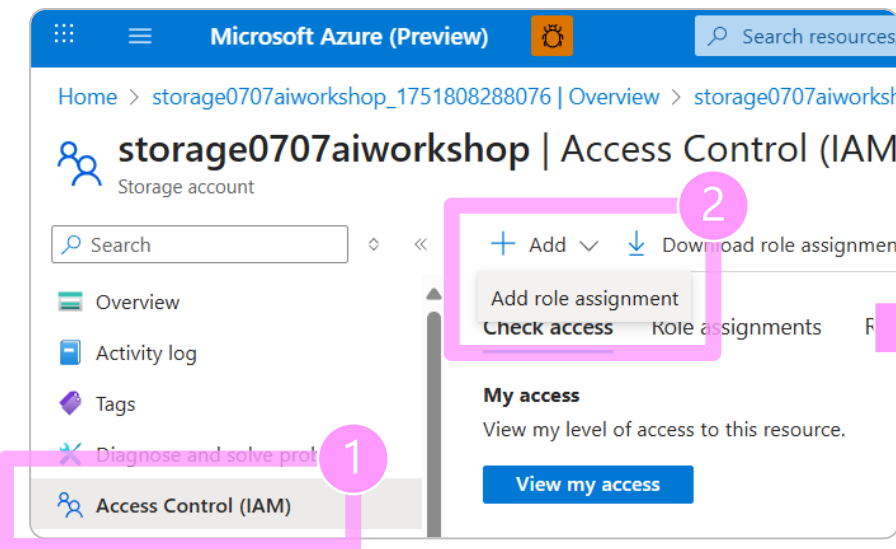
Microsoft Azure (Preview)

Search resources

Home > storage0707aiworkshop_1751808288076 | Overview > storage0707aiworksh

storage0707aiworkshop | Access Control (IAM

Storage account

Search

Overview

Activity log

Tags

Diagnose and solve prob

Access Control (IAM)

1

2

Add

Download role assignmen

Add role assignment

Check access

Role assignments

R

My access

View my level of access to this resource.

View my access